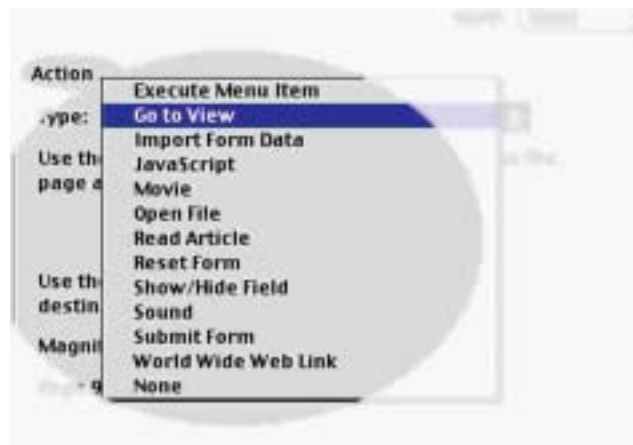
Action

.ype:

Use th

page a

Use th

destin

Magni

Execute Menu Item
Go to View
Import Form Data
JavaScript
Movie
Open File
Read Article
Reset Form
Show/Hide Field
Sound
Submit Form
World Wide Web Link
None